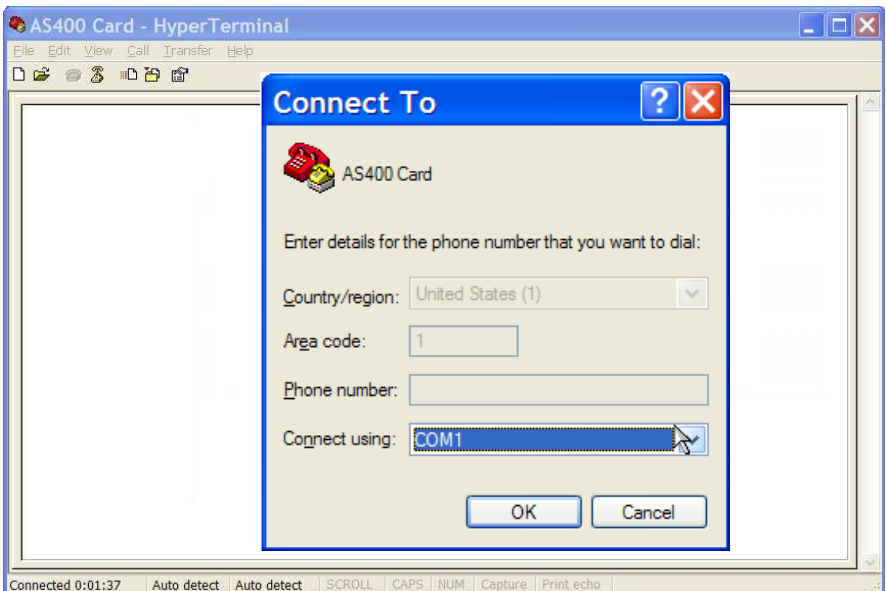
AS400 Card - HyperTerminal

File Edit View Call Transfer Help

Connect To

AS400 Card

Enter details for the phone number that you want to dial:

Country/region: United States (1)

Area code: 1

Phone number:

Connect using: COM1

OK Cancel

Connected 0:01:37 Auto detect Auto detect SCROLL CAPS NUM Capture Print echo